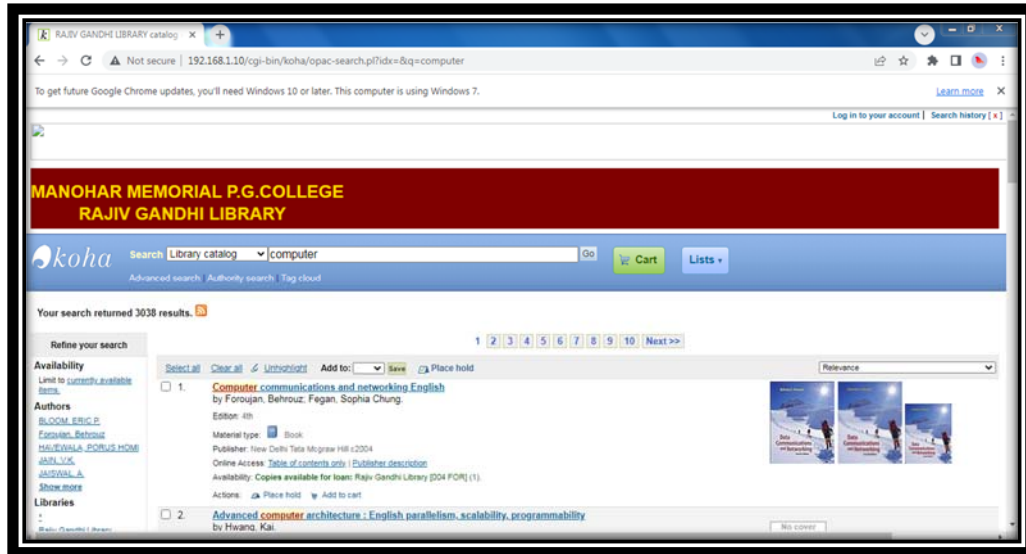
RAJIV GANDHI LIBRARY catalog ×

Not secure | 192.168.1.10/cgi-bin/koha/opac-search.pl?idx=&q=computer

To get future Google Chrome updates, you'll need Windows 10 or later. This computer is using Windows 7.

Learn more

Log in to your account | Search history [x]

MANOHAR MEMORIAL P.G.COLLEGE
RAJIV GANDHI LIBRARY

koha

Search Library catalog computer Go

Cart

Lists

Advanced search Authority search Tag cloud

Your search returned 3038 results.

Refine your search

Availability
Limit to currently available items.

Authors
BLOOM, ERIC P.
Forouzan, Behrouz
HAVEWALA, PORUS HOMI
JAIN, V.K.
JAISWAL, A.
Show more

Libraries

Rajiv Gandhi Library

1 2 3 4 5 6 7 8 9 10 Next >>

Select all Clear all Unhighlight Add to: Save Place hold

Relevance

1. Computer communications and networking English
by Foroujan, Behrouz; Fegan, Sophia Chung.
Edition: 4th
Material type: Book
Publisher: New Delhi Tata Mcgraw Hill c2004
Online Access: Table of contents only | Publisher description
Availability: Copies available for loan: Rajiv Gandhi Library [004 FOR] (1).
Actions: Place hold Add to cart

2. Advanced computer architecture : English parallelism, scalability, programmability
by Hwang, Kai.

No cover